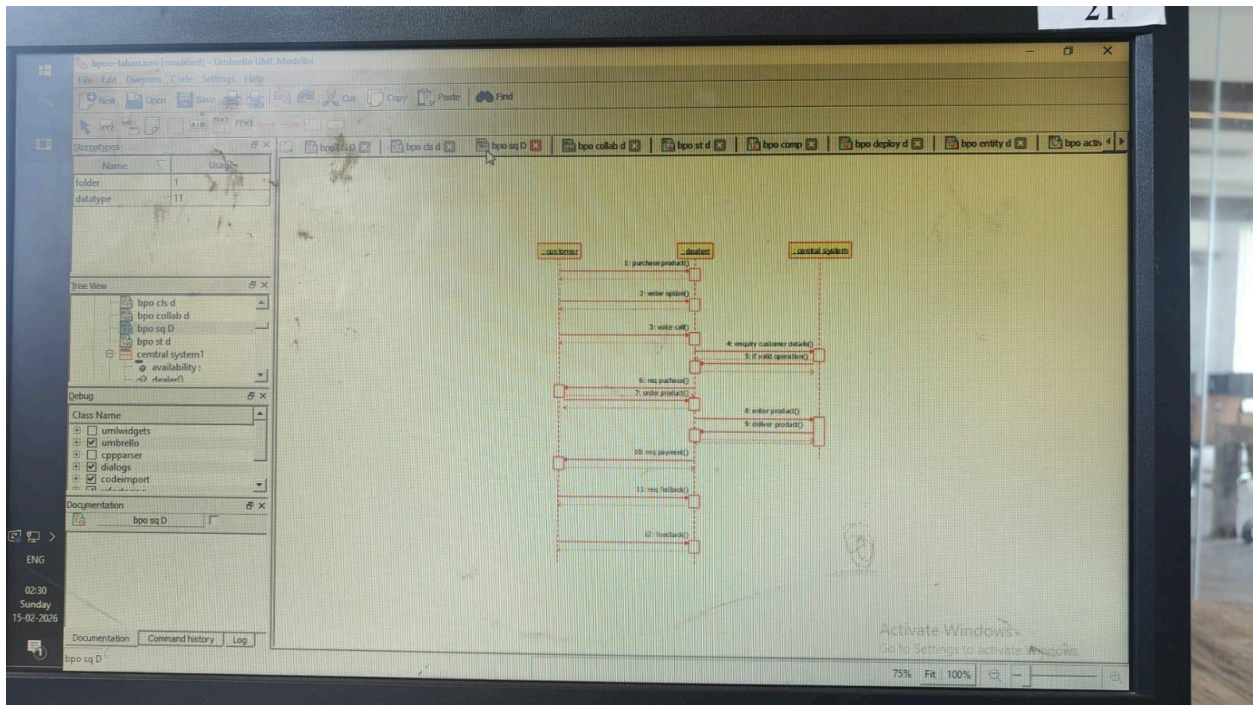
21

bpo-lahari.xmi (modified) – Umbrello UML Modeller
File Edit Diagram Code Settings Help
New Open Save Cut Copy Paste Find

Stereotypes
| Name | Usage |
|---|---|
| folder | 1 |
| datatype | 11 |

bpo uc D | bpo cls d | bpo sq D | bpo collab d | bpo st d | bpo comp | bpo deploy d | bpo entity d | bpo activ

Tree View
bpo cls d
bpo collab d
bpo sq D
bpo st d
cemtral system1
availability :
dealer()

Debug
Class Name
umlwidgets
umbrello
cppparser
dialogs
codeimport

Documentation
bpo sq D

Documentation | Command history | Log
bpo sq D

:customer
:dealer
:central system
1: purchase product()
2: enter option()
3: voice call()
4: enquiry customer details()
5: if valid operation()
6: req purchase()
7: order product()
8: enter product()
9: deliver product()
10: req payment()
11: req fedback()
12: feedback()

Activate Windows
Go to Settings to activate Windows.

75% Fit 100%

ENG
02:30
Sunday
15-02-2026